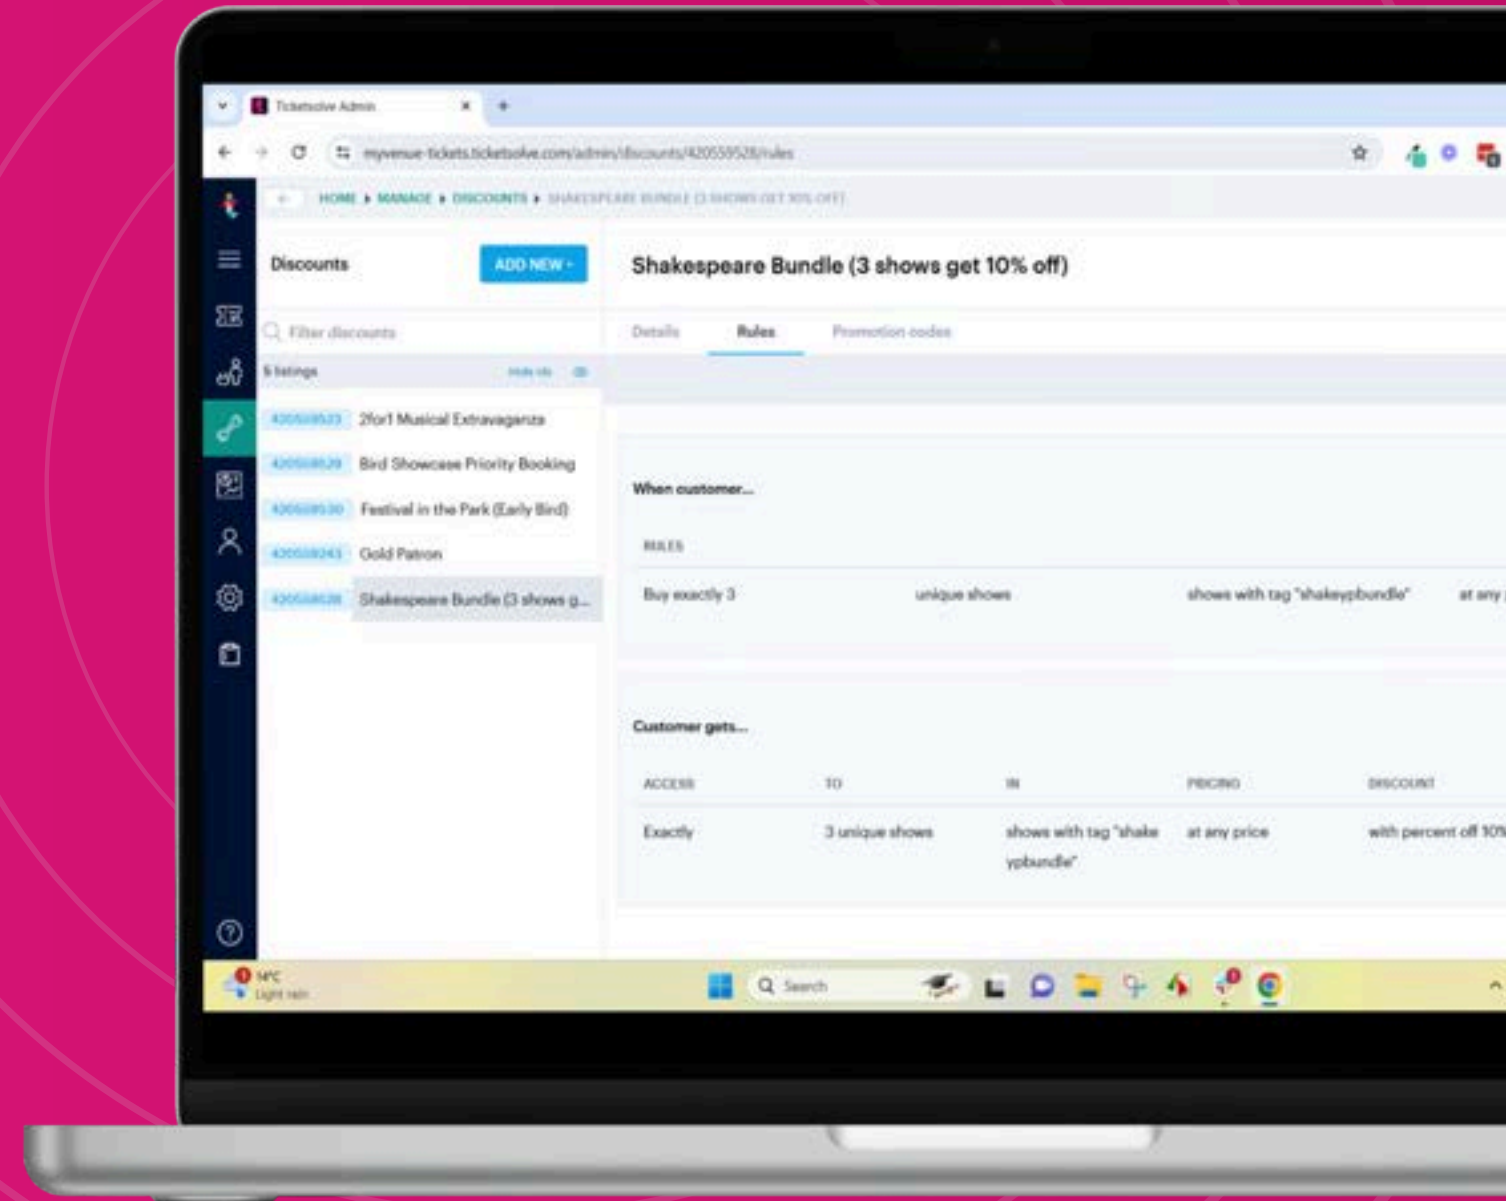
Ticketsolve Admin

myvenue-tickets.ticketsolve.com/admin/discounts/420559528/rules

HOME ▸ MANAGE ▸ DISCOUNTS ▸ SHAKESPEARE BUNDLE (3 SHOWS GET 10% OFF)

Discounts

ADD NEW

Filter discounts

5 listings

Hide ids

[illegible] 2for1 Musical Extravaganza

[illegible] Bird Showcase Priority Booking

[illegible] Festival in the Park (Early Bird)

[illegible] Gold Patron

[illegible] Shakespeare Bundle (3 shows g...

Shakespeare Bundle (3 shows get 10% off)

Details

Rules

Promotion codes

When customer...

RULES

Buy exactly 3

unique shows

shows with tag "shakeypbundle"

at any

Customer gets...

| ACCESS | TO | IN | PRICING | DISCOUNT |
|---|---|---|---|---|
| Exactly | 3 unique shows | shows with tag "shakeypbundle" | at any price | with percent off 10% |

14°C
Light rain

Search